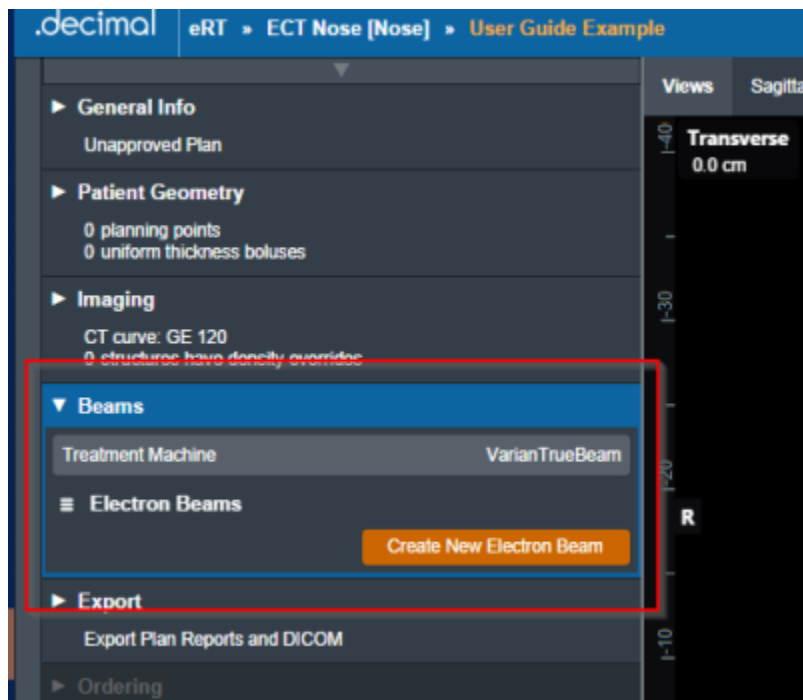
.decimal eRT » ECT Nose [Nose] » User Guide Example

► General Info
Unapproved Plan

► Patient Geometry
0 planning points
0 uniform thickness boluses

► Imaging
CT curve: GE 120
0 structures have density overrides

▼ Beams
Treatment Machine VarianTrueBeam
≡ Electron Beams
Create New Electron Beam

► Export
Export Plan Reports and DICOM

► Ordering

Views Sagitta
Transverse
0.0 cm
-40
-30
-20
-10
R